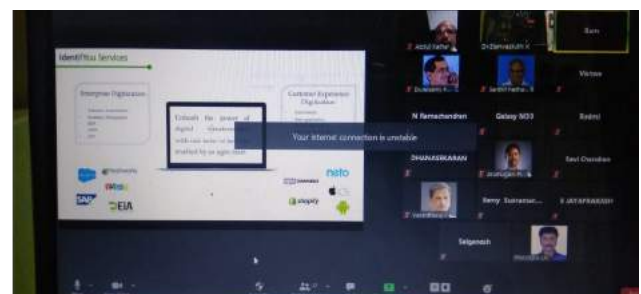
IdentifYou Services

Enterprise Digitization

Unleash the power of digital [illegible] with our suite of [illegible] enabled by an agile team

Customer Experience Digitization

Your internet connection is unstable

neto

SAP

EIA

shopify

Abdul Hafhar

Dr.Elanvazhuthi K

Sam

Duraisamy K...

Senthil Nathan...

Vikrnan

N Ramachandran

Galaxy M03

Rashmi

DHANASEKARAN

Arumugam N...

Saraswathi Chandran

Vanathimani...

Remy Sunramanium...

S JAYAPRAKASH

Selganesh

PRAVEEN LR